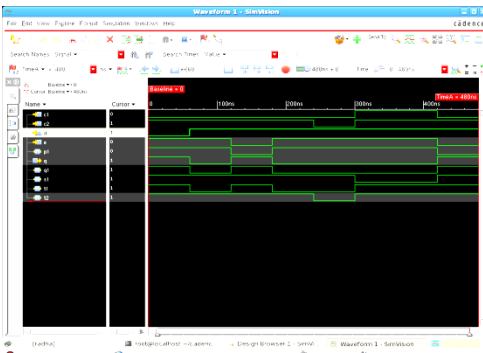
Waveform 1 - SimVision

File Edit View Explore Format Simulation Windows Help

cādence

Search Names: Signal ▾

Search Times: Value ▾

TimeA ▾ = 480 ns ▾

400ns + 0

Time: 0 : 480ns

Baseline ▾ = 0
Cursor-Baseline ▾ = 480ns

Name ▾

Cursor ▾

Baseline = 0

TimeA = 480ns

0

100ns

200ns

300ns

400ns

c1

c2

n

a

pl

q

ql

s1

t1

t2

0
1
1
1
0
1
1
1
1
1

[radhu]

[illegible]

Design Browser 1 - SimVi

Waveform 1 - SimVision